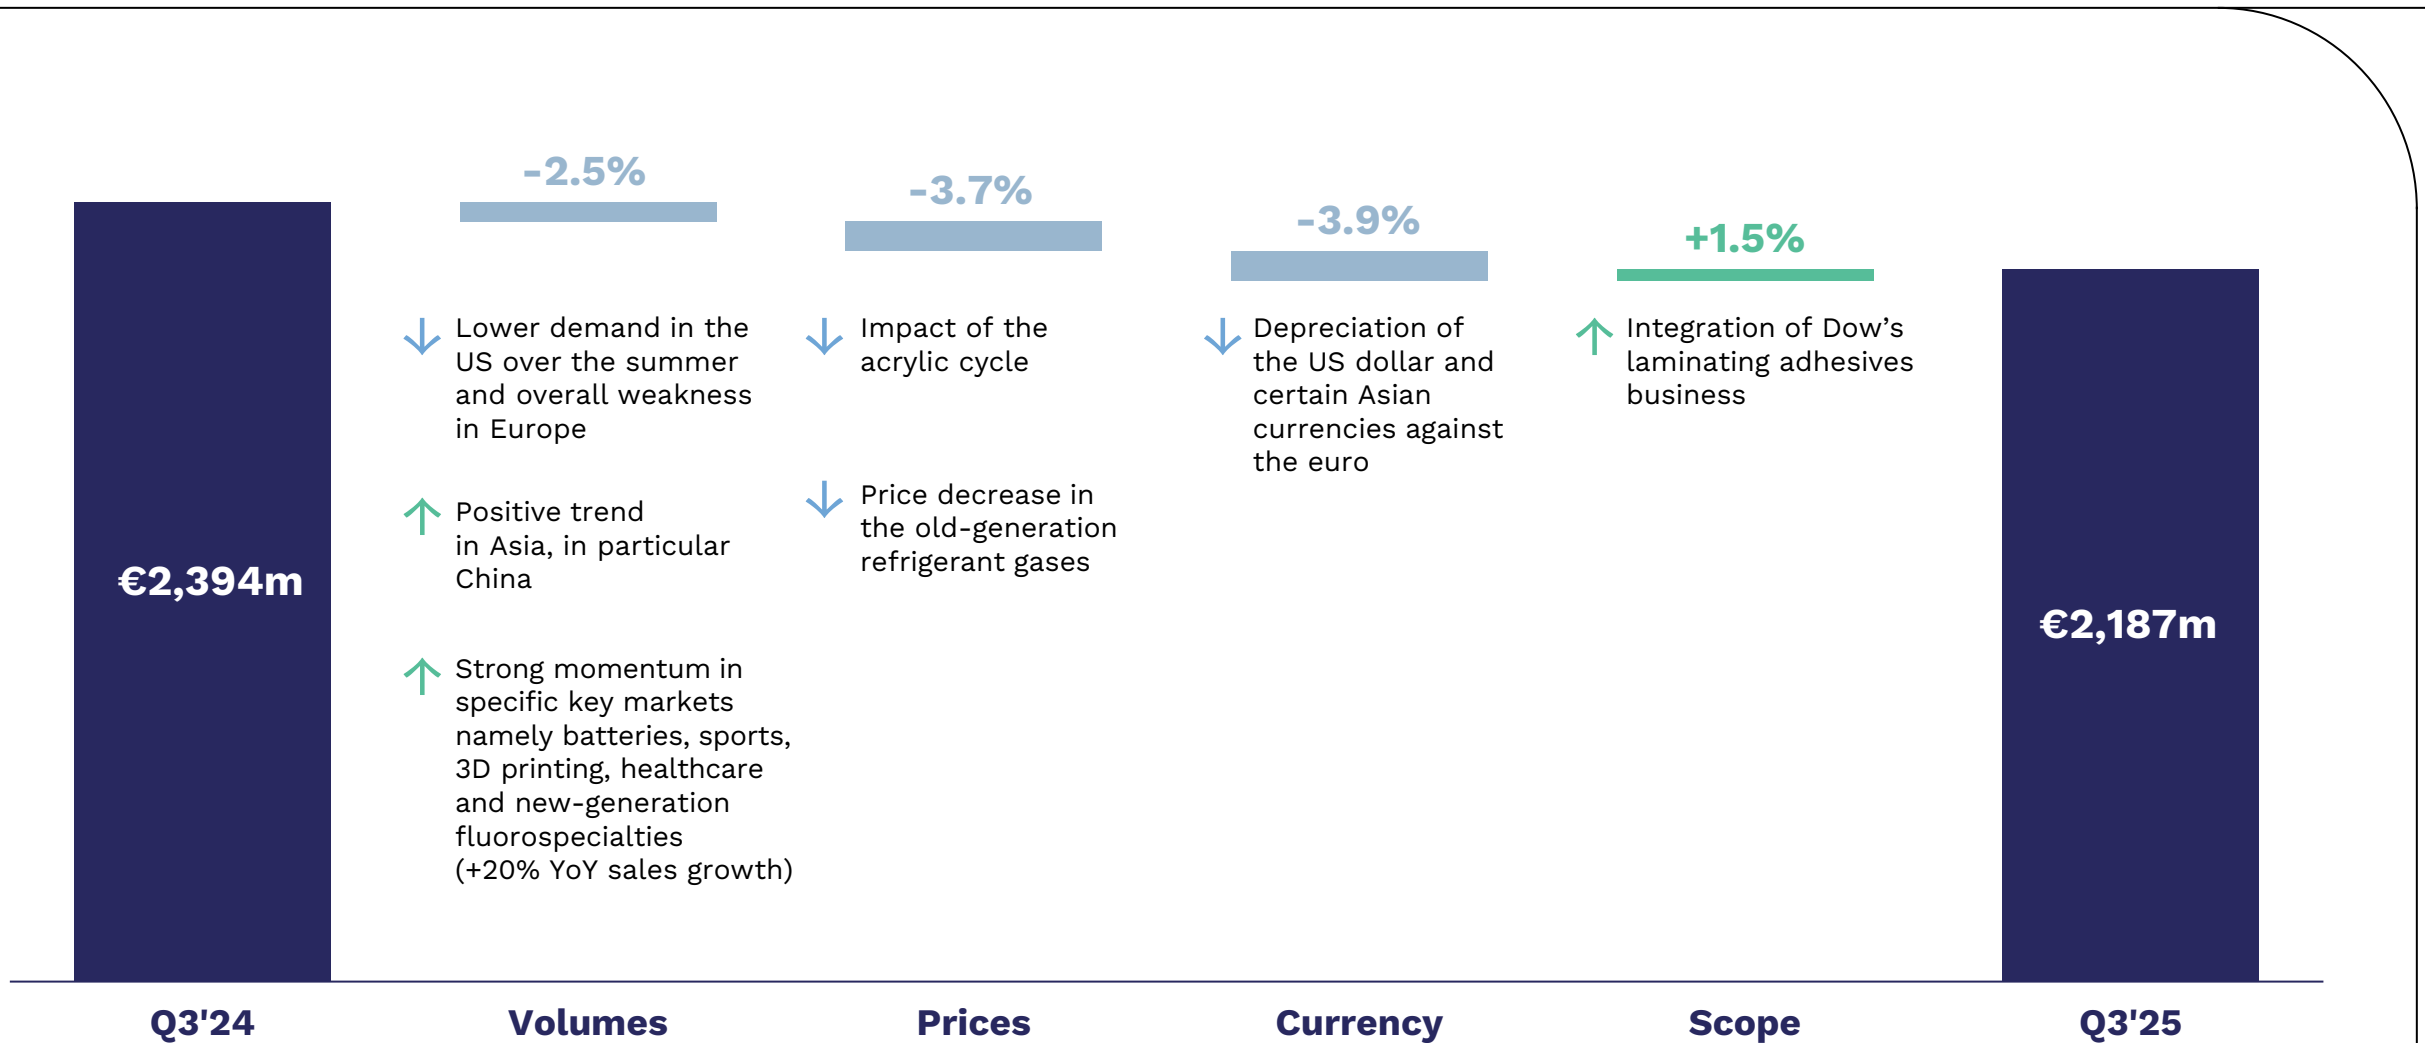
€2,394m

-2.5%

↓ Lower demand in the US over the summer and overall weakness in Europe

↑ Positive trend in Asia, in particular China

↑ Strong momentum in specific key markets namely batteries, sports, 3D printing, healthcare and new-generation fluorospecialties (+20% YoY sales growth)

-3.7%

↓ Impact of the acrylic cycle

↓ Price decrease in the old-generation refrigerant gases

-3.9%

↓ Depreciation of the US dollar and certain Asian currencies against the euro

+1.5%

↑ Integration of Dow’s laminating adhesives business

€2,187m

Q3'24

Volumes

Prices

Currency

Scope

Q3'25